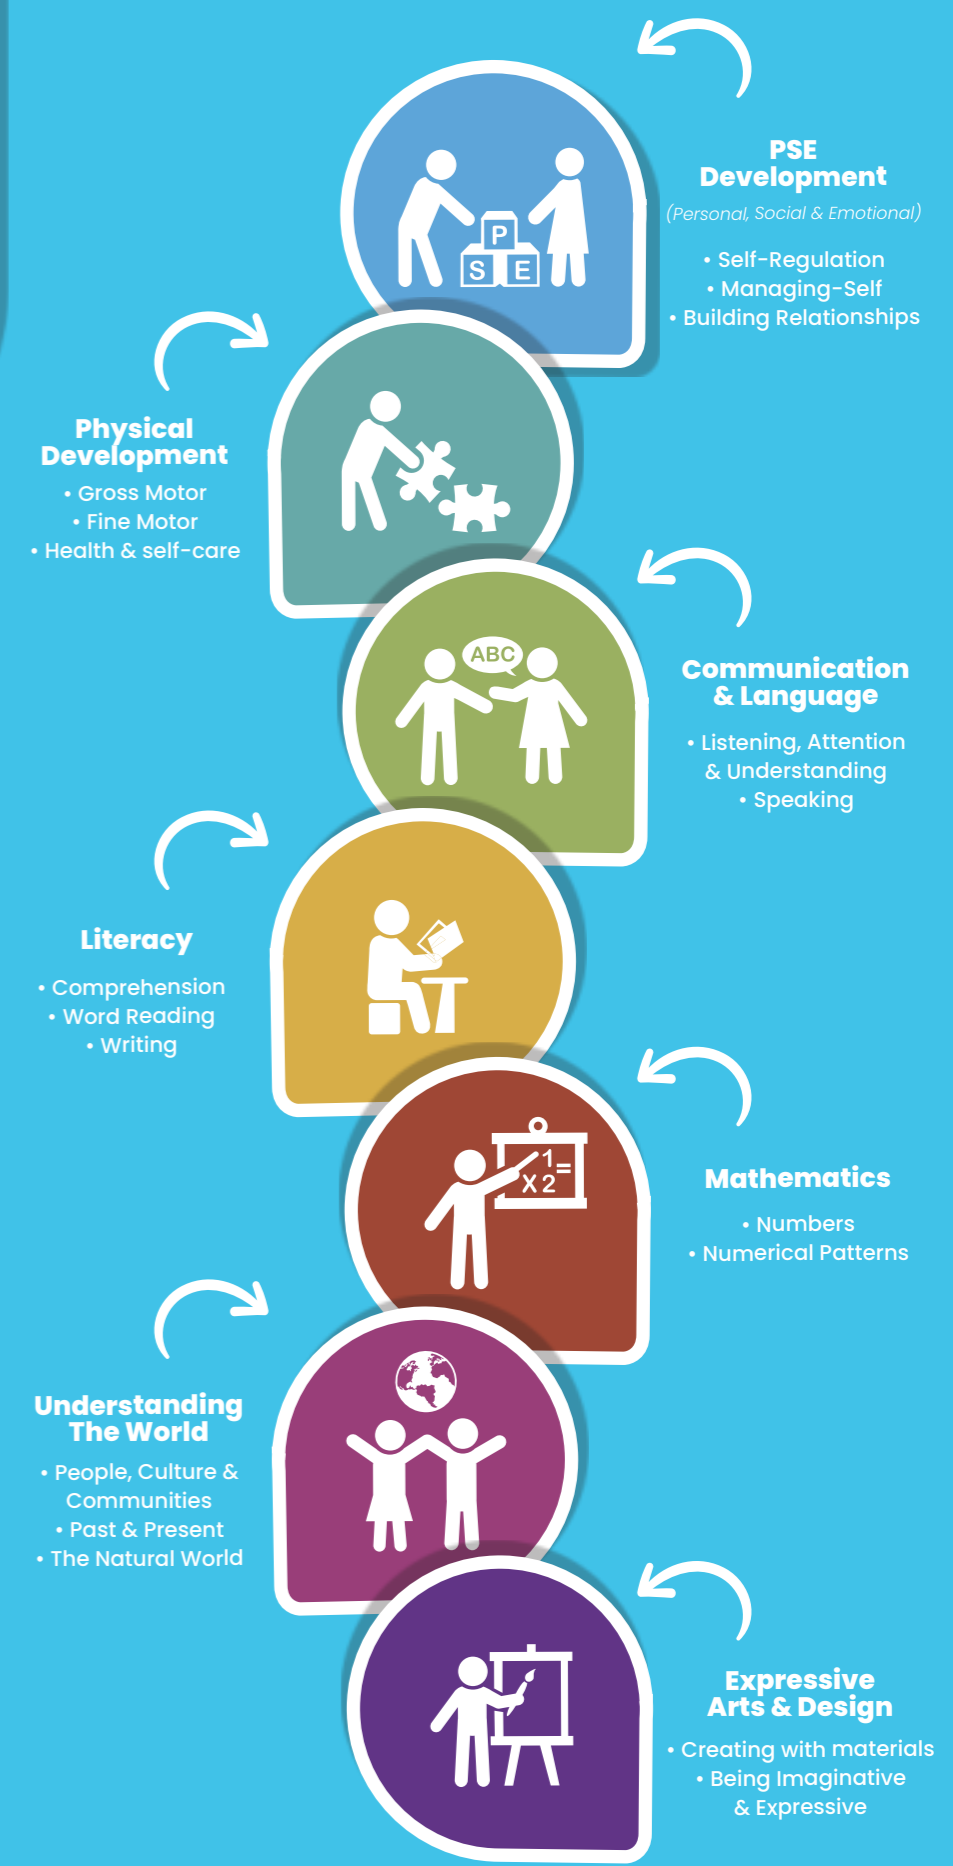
P
S E

PSE Development
(Personal, Social & Emotional)
• Self-Regulation
• Managing-Self
• Building Relationships

Physical Development
• Gross Motor
• Fine Motor
• Health & self-care

ABC

Communication & Language
• Listening, Attention & Understanding
• Speaking

Literacy
• Comprehension
• Word Reading
• Writing

1
X 2 =

Mathematics
• Numbers
• Numerical Patterns

Understanding The World
• People, Culture & Communities
• Past & Present
• The Natural World

Expressive Arts & Design
• Creating with materials
• Being Imaginative & Expressive